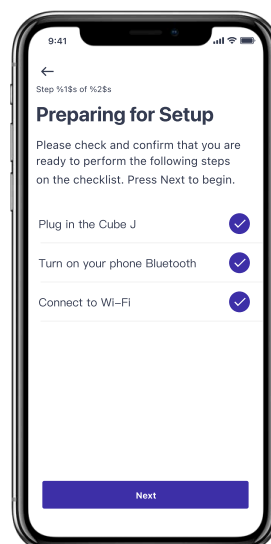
9:41

←

Step %1$s of %2$s

Preparing for Setup

Please check and confirm that you are ready to perform the following steps on the checklist. Press Next to begin.

Plug in the Cube J

Turn on your phone Bluetooth

Connect to Wi–Fi

Next